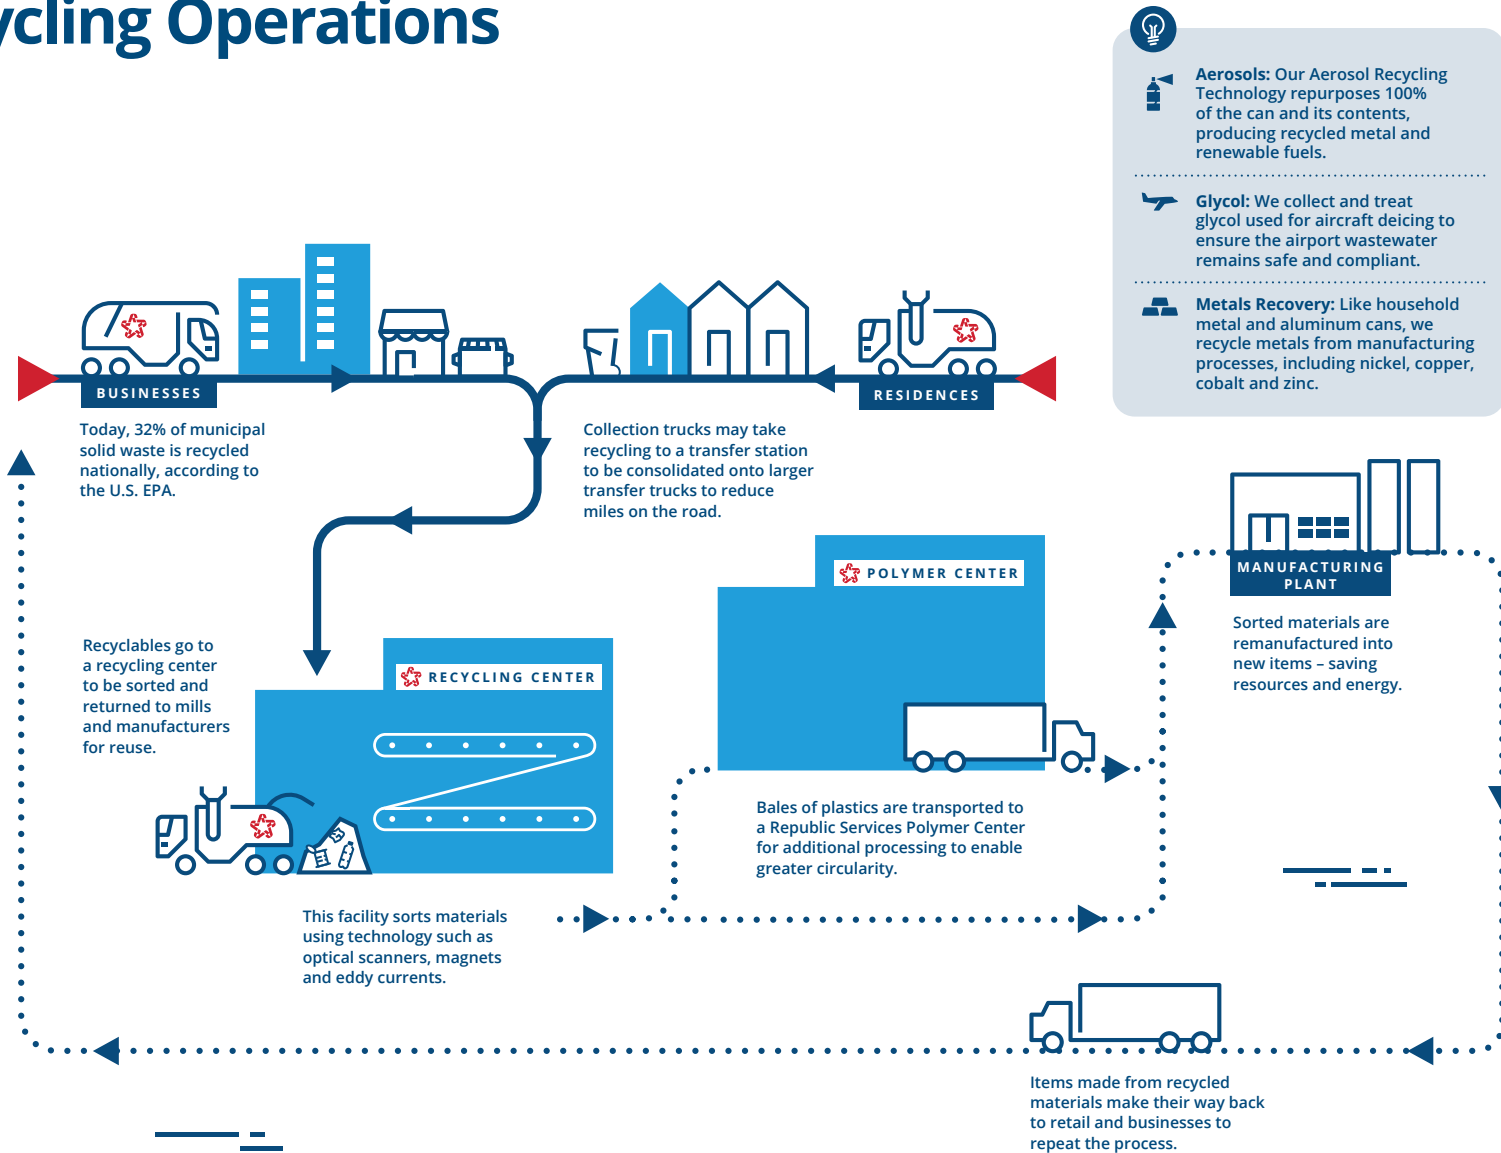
ycling Operations

Aerosols: Our Aerosol Recycling Technology repurposes 100% of the can and its contents, producing recycled metal and renewable fuels.

Glycol: We collect and treat glycol used for aircraft deicing to ensure the airport wastewater remains safe and compliant.

Metals Recovery: Like household metal and aluminum cans, we recycle metals from manufacturing processes, including nickel, copper, cobalt and zinc.

BUSINESSES

RESIDENCES

Today, 32% of municipal solid waste is recycled nationally, according to the U.S. EPA.

Collection trucks may take recycling to a transfer station to be consolidated onto larger transfer trucks to reduce miles on the road.

MANUFACTURING PLANT

POLYMER CENTER

Sorted materials are remanufactured into new items – saving resources and energy.

Recyclables go to a recycling center to be sorted and returned to mills and manufacturers for reuse.

RECYCLING CENTER

Bales of plastics are transported to a Republic Services Polymer Center for additional processing to enable greater circularity.

This facility sorts materials using technology such as optical scanners, magnets and eddy currents.

Items made from recycled materials make their way back to retail and businesses to repeat the process.